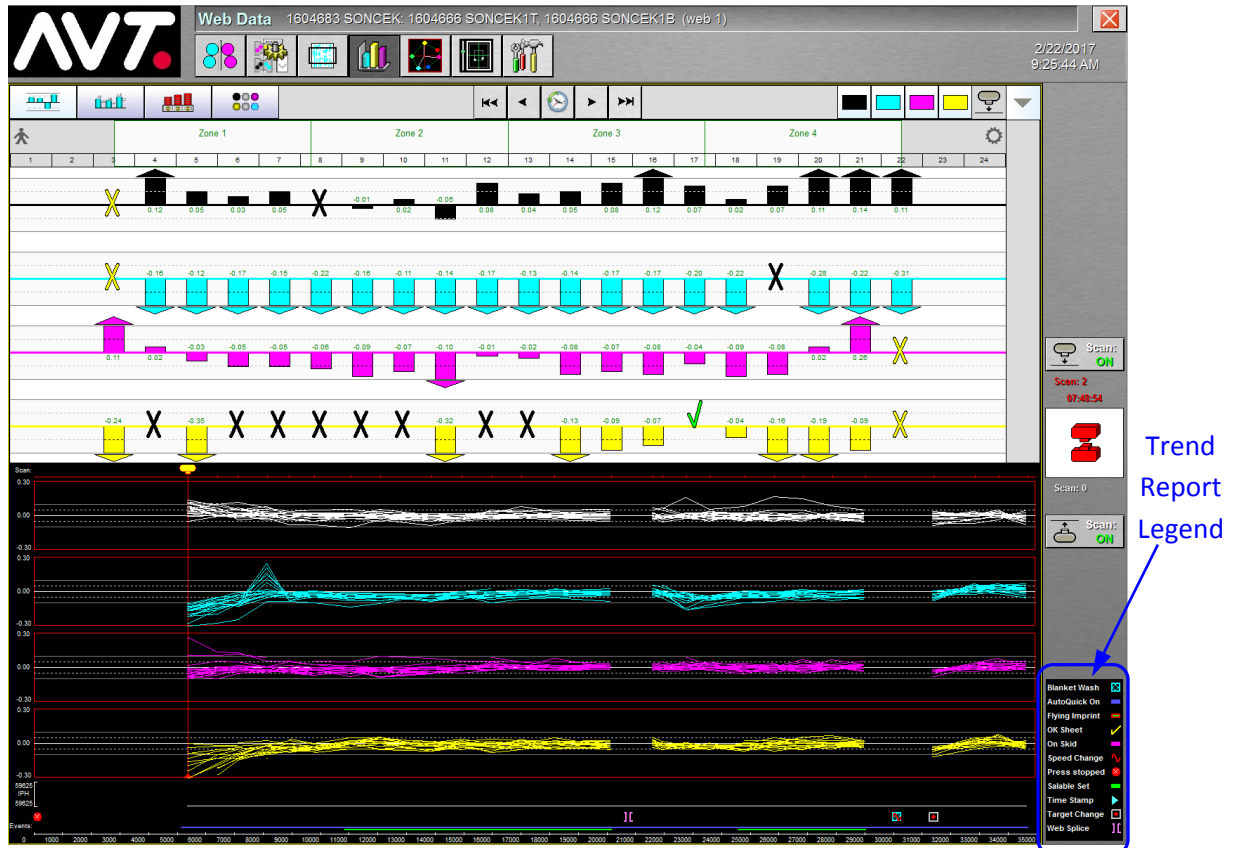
AVT

Web Data 1604683 SONCEK: 1604666 SONCEK1T, 1604666 SONCEK1B (web 1)

2/22/2017
9:25:44 AM

Zone 1 Zone 2 Zone 3 Zone 4

1 2 3 4 5 6 7 8 9 10 11 12 13 14 15 16 17 18 19 20 21 22 23 24

0.12 0.05 0.03 0.05 -0.01 0.02 -0.05 0.08 0.04 0.05 0.08 0.12 0.07 0.02 0.07 0.11 0.14 0.11

-0.16 -0.12 -0.17 -0.15 -0.22 -0.16 -0.11 -0.14 -0.17 -0.13 -0.14 -0.17 -0.17 -0.20 -0.22 -0.28 -0.22 -0.31

0.11 0.02 -0.03 -0.05 -0.05 -0.06 -0.09 -0.07 -0.10 -0.01 -0.02 -0.08 -0.07 -0.08 -0.04 -0.09 -0.08 0.02 0.26

-0.24 -0.35 -0.32 -0.13 -0.09 -0.07 -0.04 -0.16 -0.19 -0.09

Scan:
0.30
0.00
-0.30
0.30
0.00
-0.30
0.30
0.00
-0.30
0.30
0.00
-0.30
59625
IPH
59625
Events:
0 1000 2000 3000 4000 5000 6000 7000 8000 9000 10000 11000 12000 13000 14000 15000 16000 17000 18000 19000 20000 21000 22000 23000 24000 25000 26000 27000 28000 29000 30000 31000 32000 33000 34000 35000

Scan: ON
Scan: 2
07:48:54
Scan: 0
Scan: ON

Trend Report Legend

Blanket Wash
AutoQuick On
Flying Imprint
OK Sheet
On Skid
Speed Change
Press stopped
Salable Set
Time Stamp
Target Change
Web Splice